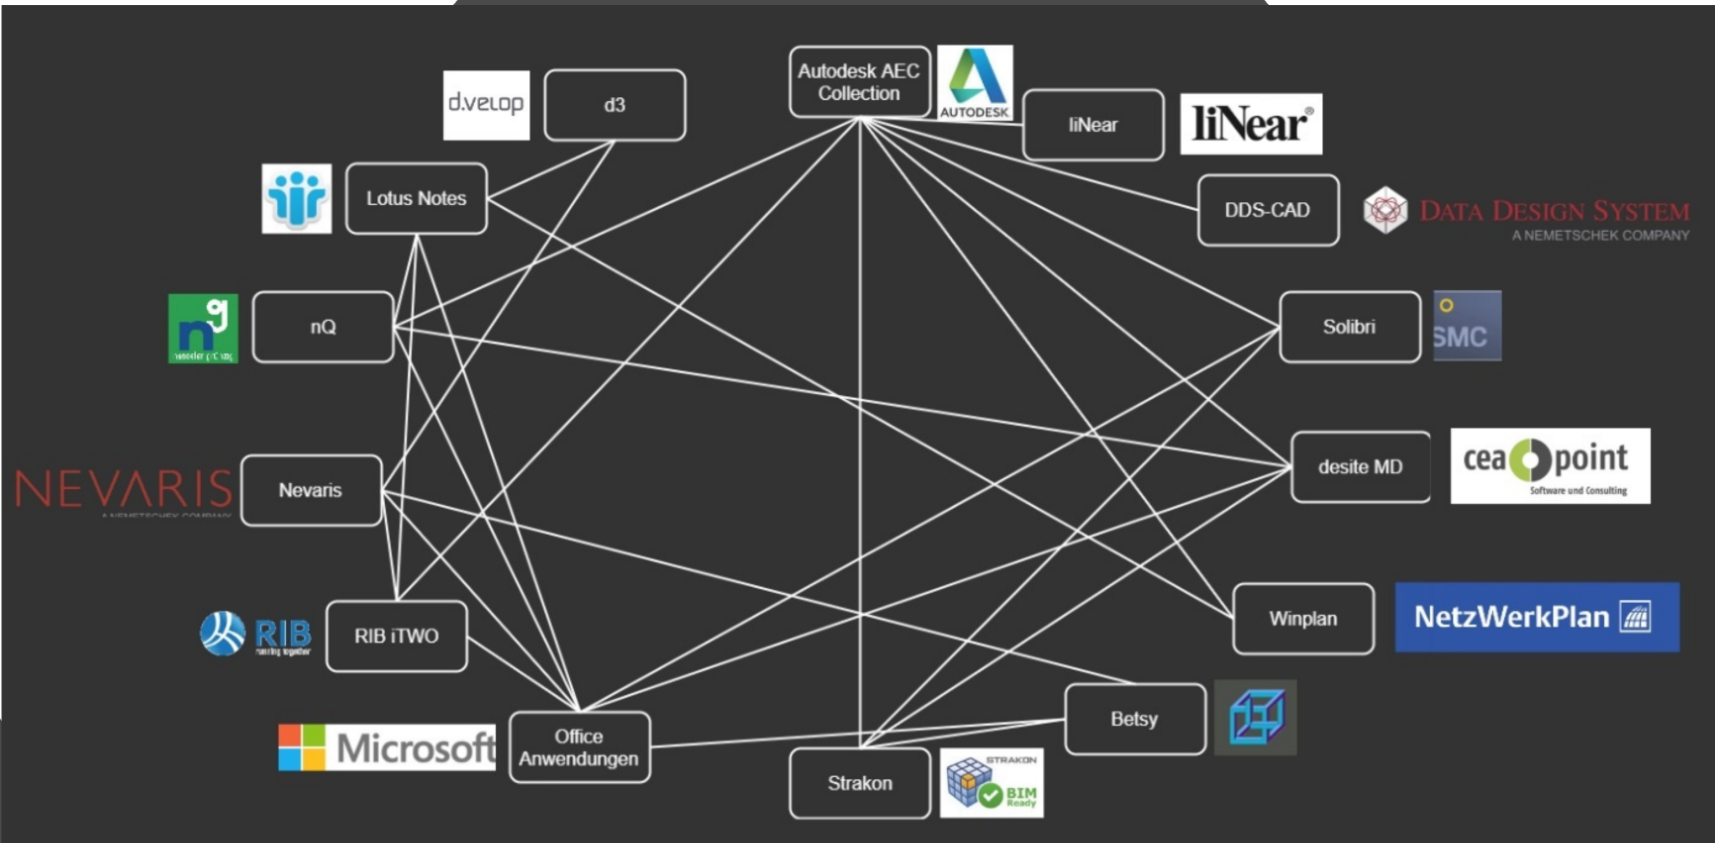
d.velop
d3
Autodesk AEC Collection
AUTODESK
liNear
liNear®
Lotus Notes
DDS-CAD
DATA DESIGN SYSTEM
A NEMETSCHEK COMPANY
nQ
Solibri
SMC
NEVARIS
Nevaris
desite MD
cea point
Software und Consulting
RIB
RIB iTWO
Winplan
NetzWerkPlan
Betsy
Microsoft
Office Anwendungen
Strakon
STRAKON
BIM Ready